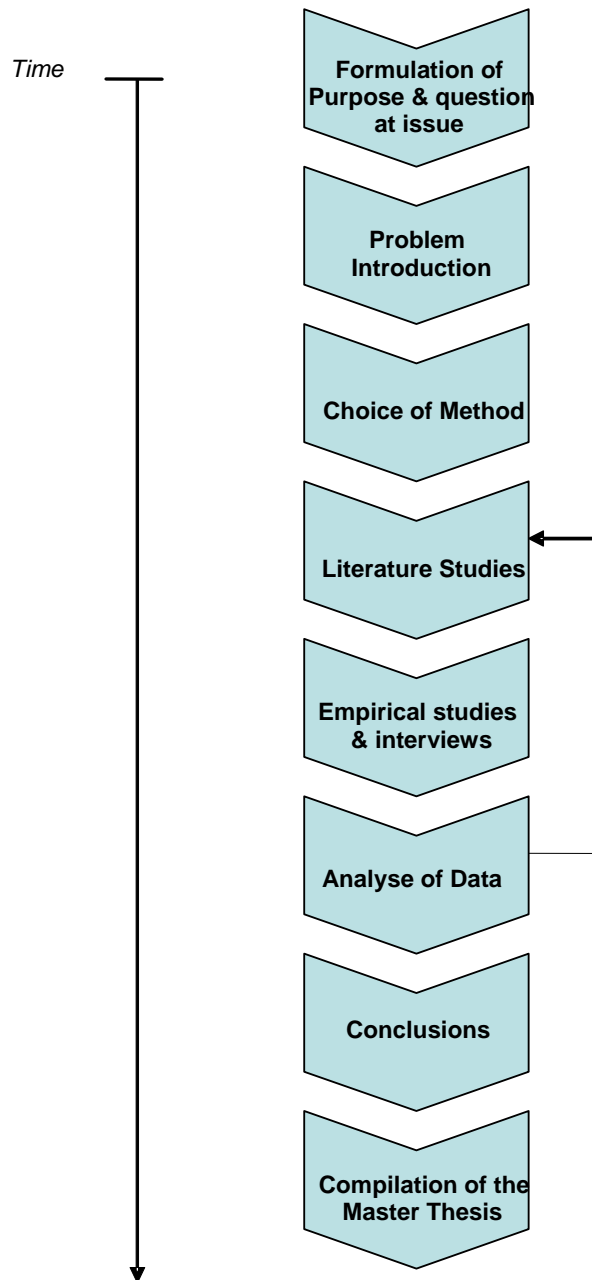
Time

Formulation of Purpose & question at issue

Problem Introduction

Choice of Method

Literature Studies

Empirical studies & interviews

Analyse of Data

Conclusions

Compilation of the Master Thesis